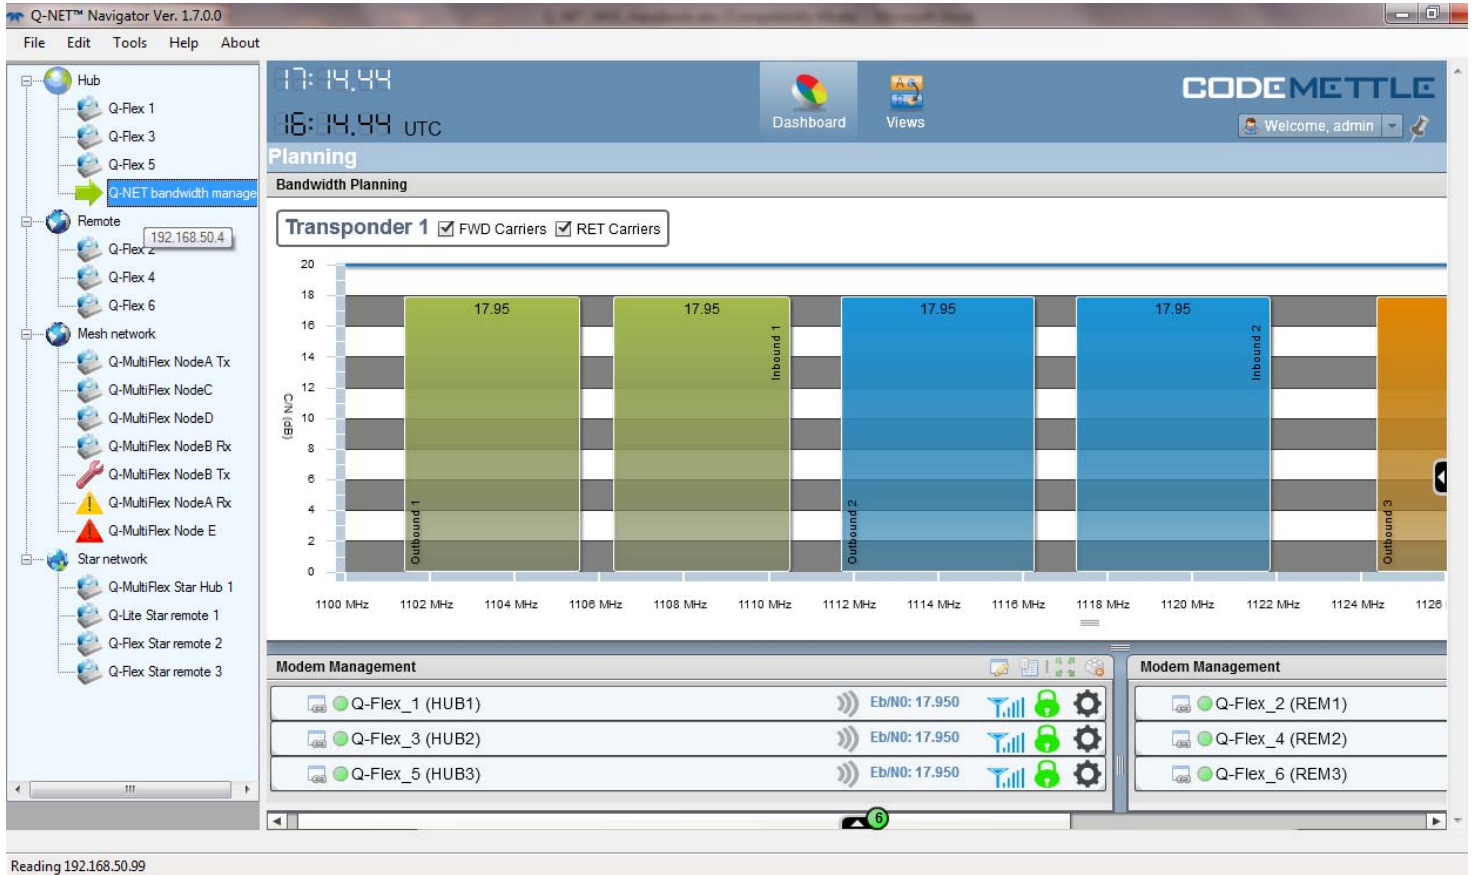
Q-NET™ Navigator Ver. 1.7.0.0

File Edit Tools Help About

Hub
Q-Flex 1
Q-Flex 3
Q-Flex 5
Q-NET bandwidth manage
Remote
Q-Flex 2
192.168.50.4
Q-Flex 4
Q-Flex 6
Mesh network
Q-MultiFlex NodeA Tx
Q-MultiFlex NodeC
Q-MultiFlex NodeD
Q-MultiFlex NodeB Rx
Q-MultiFlex NodeB Tx
Q-MultiFlex NodeA Rx
Q-MultiFlex Node E
Star network
Q-MultiFlex Star Hub 1
Q-Lite Star remote 1
Q-Flex Star remote 2
Q-Flex Star remote 3

17: 14.44
16: 14.44 UTC

Dashboard Views

CODEMETTLE
Welcome, admin

Planning
Bandwidth Planning

Transponder 1 FWD Carriers RET Carriers

20
18
16
14
12
10
8
6
4
2
0
C/N (dB)

17.95 17.95 17.95 17.95

Outbound 1 Inbound 1 Outbound 2 Inbound 2 Outbound 3

1100 MHz 1102 MHz 1104 MHz 1106 MHz 1108 MHz 1110 MHz 1112 MHz 1114 MHz 1116 MHz 1118 MHz 1120 MHz 1122 MHz 1124 MHz 1126

Modem Management
Q-Flex_1 (HUB1) Eb/N0: 17.950
Q-Flex_3 (HUB2) Eb/N0: 17.950
Q-Flex_5 (HUB3) Eb/N0: 17.950

Modem Management
Q-Flex_2 (REM1)
Q-Flex_4 (REM2)
Q-Flex_6 (REM3)

6

Reading 192.168.50.99